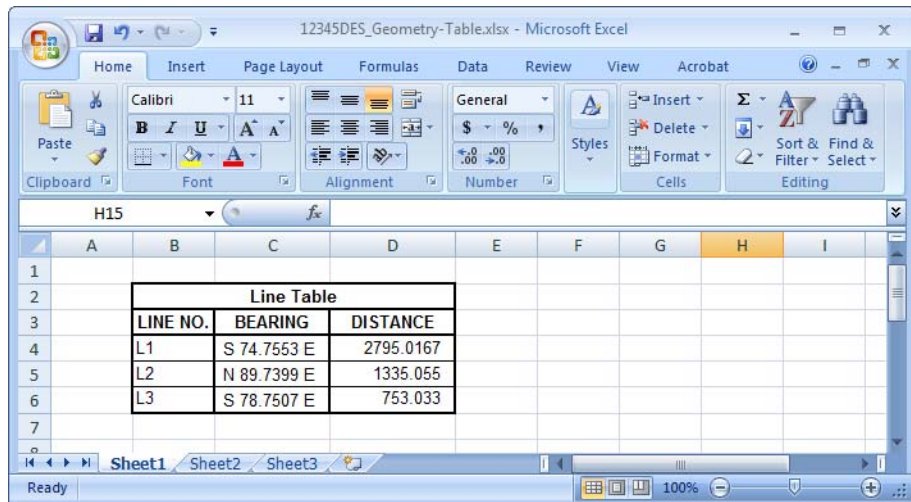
12345DES_Geometry-Table.xlsx - Microsoft Excel

Home Insert Page Layout Formulas Data Review View Acrobat

Paste
Clipboard

Calibri 11
B I U A A
Font

Alignment

General
$ % ,
.00 .00
Number

Styles

Insert
Delete
Format
Cells

Σ
Sort & Filter
Find & Select
Editing

H15 $f_x$

| | A | B | C | D | E | F | G | H | I |
|---|---|---|---|---|---|---|---|---|---|
| 1 | | | | | | | | | |
| 2 | | Line Table | | | | | | | |
| 3 | | LINE NO. | BEARING | DISTANCE | | | | | |
| 4 | | L1 | S 74.7553 E | 2795.0167 | | | | | |
| 5 | | L2 | N 89.7399 E | 1335.055 | | | | | |
| 6 | | L3 | S 78.7507 E | 753.033 | | | | | |
| 7 | | | | | | | | | |

Sheet1 Sheet2 Sheet3

Ready 100%